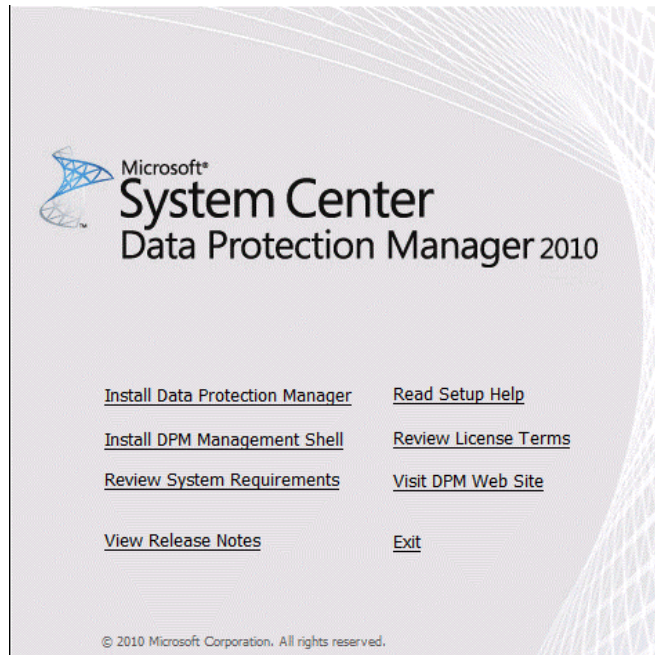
Microsoft®
System Center
Data Protection Manager 2010

Install Data Protection Manager

Install DPM Management Shell

Review System Requirements

View Release Notes

Read Setup Help

Review License Terms

Visit DPM Web Site

Exit

© 2010 Microsoft Corporation. All rights reserved.